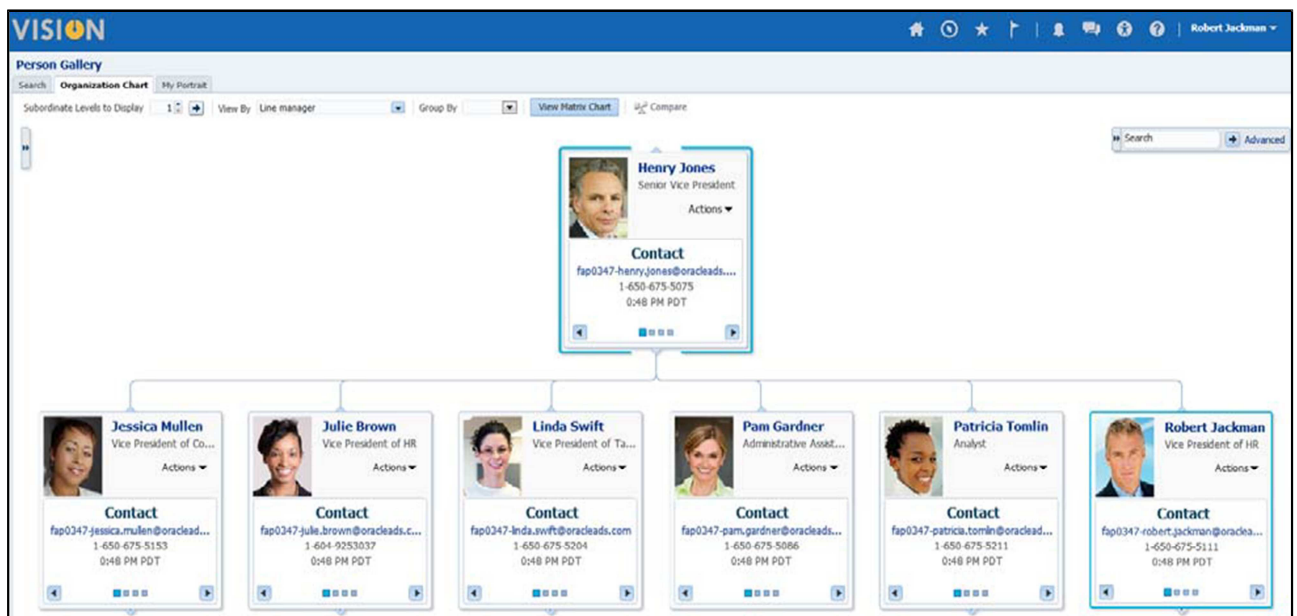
VISION

Robert Jackman

Person Gallery

Search | Organization Chart | My Portrait

Subordinate Levels to Display 1 | View By Line manager | Group By | View Matrix Chart | Compare

Search | Advanced

Henry Jones
Senior Vice President
Actions
Contact
fap0347-henry.jones@oracleads....
1-650-675-5075
0:48 PM PDT

Jessica Mullen
Vice President of Co...
Actions
Contact
fap0347-jessica.mullen@oraclead...
1-650-675-5153
0:48 PM PDT

Julie Brown
Vice President of HR
Actions
Contact
fap0347-julie.brown@oracleads.c...
1-604-9253037
0:48 PM PDT

Linda Swift
Vice President of Ta...
Actions
Contact
fap0347-linda.swift@oracleads.com
1-650-675-5204
0:48 PM PDT

Pam Gardner
Administrative Assist...
Actions
Contact
fap0347-pam.gardner@oracleads...
1-650-675-5086
0:48 PM PDT

Patricia Tomlin
Analyst
Actions
Contact
fap0347-patricia.tomlin@oraclead...
1-650-675-5211
0:48 PM PDT

Robert Jackman
Vice President of HR
Actions
Contact
fap0347-robert.jackman@oraclea...
1-650-675-5111
0:48 PM PDT